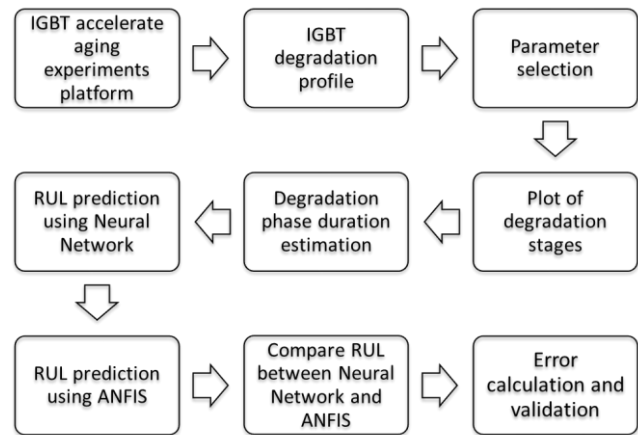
IGBT accelerate aging experiments platform

IGBT degradation profile

Parameter selection

Plot of degradation stages

Degradation phase duration estimation

RUL prediction using Neural Network

RUL prediction using ANFIS

Compare RUL between Neural Network and ANFIS

Error calculation and validation